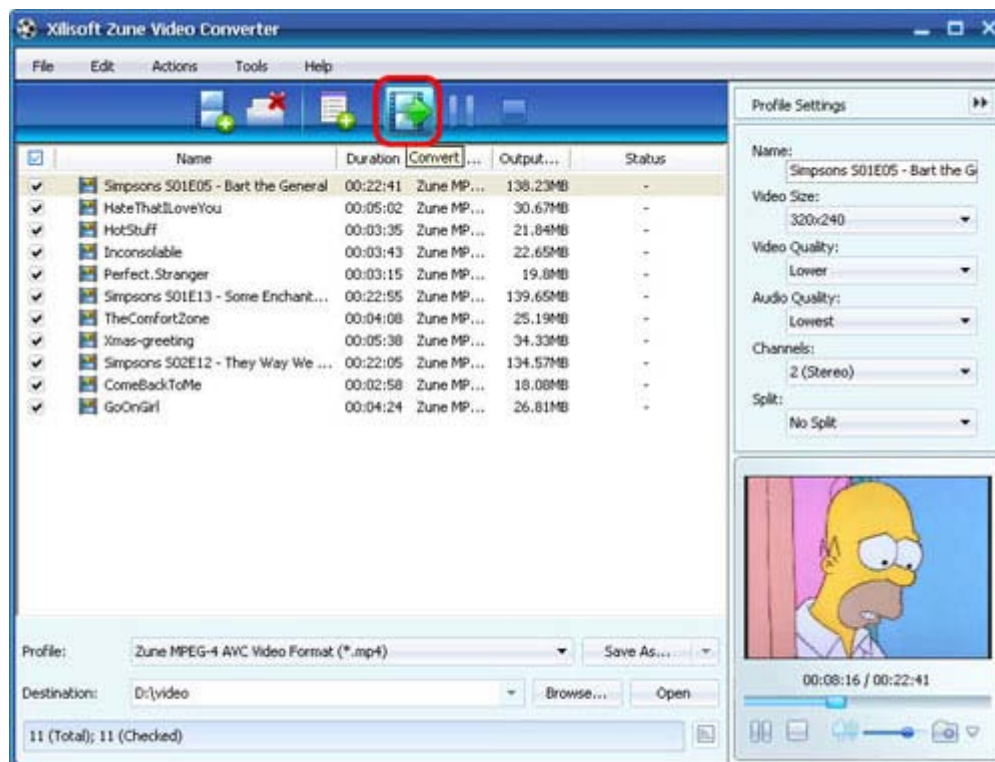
Xilisoft Zune Video Converter

File Edit Actions Tools Help

Profile Settings

| Name | Duration | Convert ... | Output... | Status |
|---|---|---|---|---|
| Simpsons S01E05 - Bart the General | 00:22:41 | Zune MP... | 138.23MB | - |
| HateThatILoveYou | 00:05:02 | Zune MP... | 30.67MB | - |
| HotStuff | 00:03:35 | Zune MP... | 21.84MB | - |
| Inconsolable | 00:03:43 | Zune MP... | 22.65MB | - |
| Perfect.Stranger | 00:03:15 | Zune MP... | 19.8MB | - |
| Simpsons S01E13 - Some Enchant... | 00:22:55 | Zune MP... | 139.65MB | - |
| TheComfortZone | 00:04:08 | Zune MP... | 25.19MB | - |
| Xmas-greeting | 00:05:38 | Zune MP... | 34.33MB | - |
| Simpsons S02E12 - They Way We ... | 00:22:05 | Zune MP... | 134.57MB | - |
| ComeBackToMe | 00:02:58 | Zune MP... | 18.08MB | - |
| GoOnGirl | 00:04:24 | Zune MP... | 26.81MB | - |

Name:
Simpsons S01E05 - Bart the G
Video Size:
320x240
Video Quality:
Lower
Audio Quality:
Lowest
Channels:
2 (Stereo)
Split:
No Split

Profile: Zune MPEG-4 AVC Video Format (*.mp4) Save As...

Destination: D:\video Browse... Open

11 (Total); 11 (Checked)

00:08:16 / 00:22:41